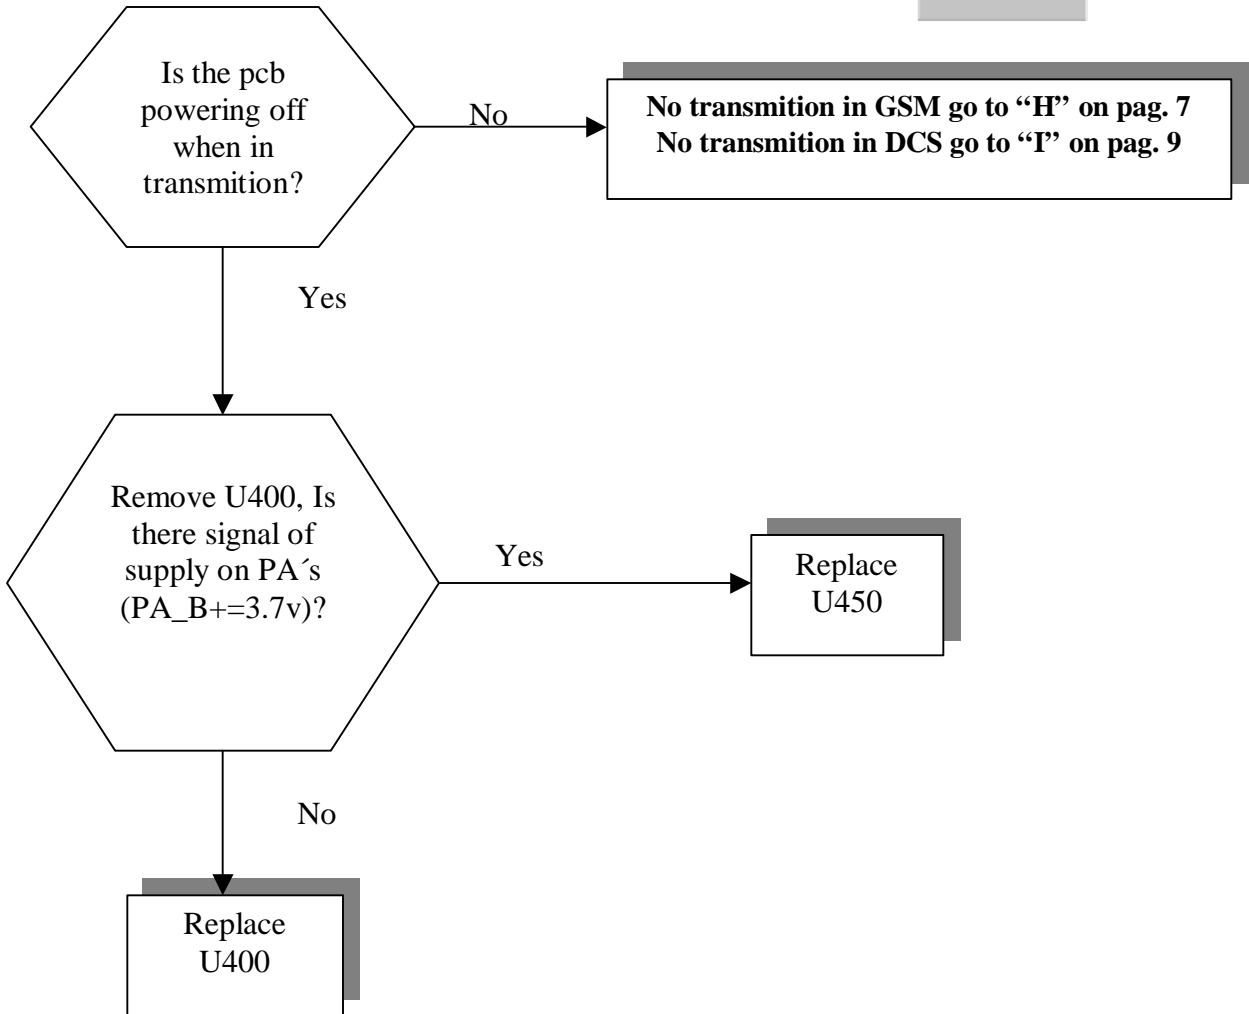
Is the pcb powering off when in transmition?

No

No transmition in GSM go to "H" on pag. 7
No transmition in DCS go to "I" on pag. 9

Yes

Remove U400, Is there signal of supply on PA´s (PA_B+=3.7v)?

Yes

Replace U450

No

Replace U400